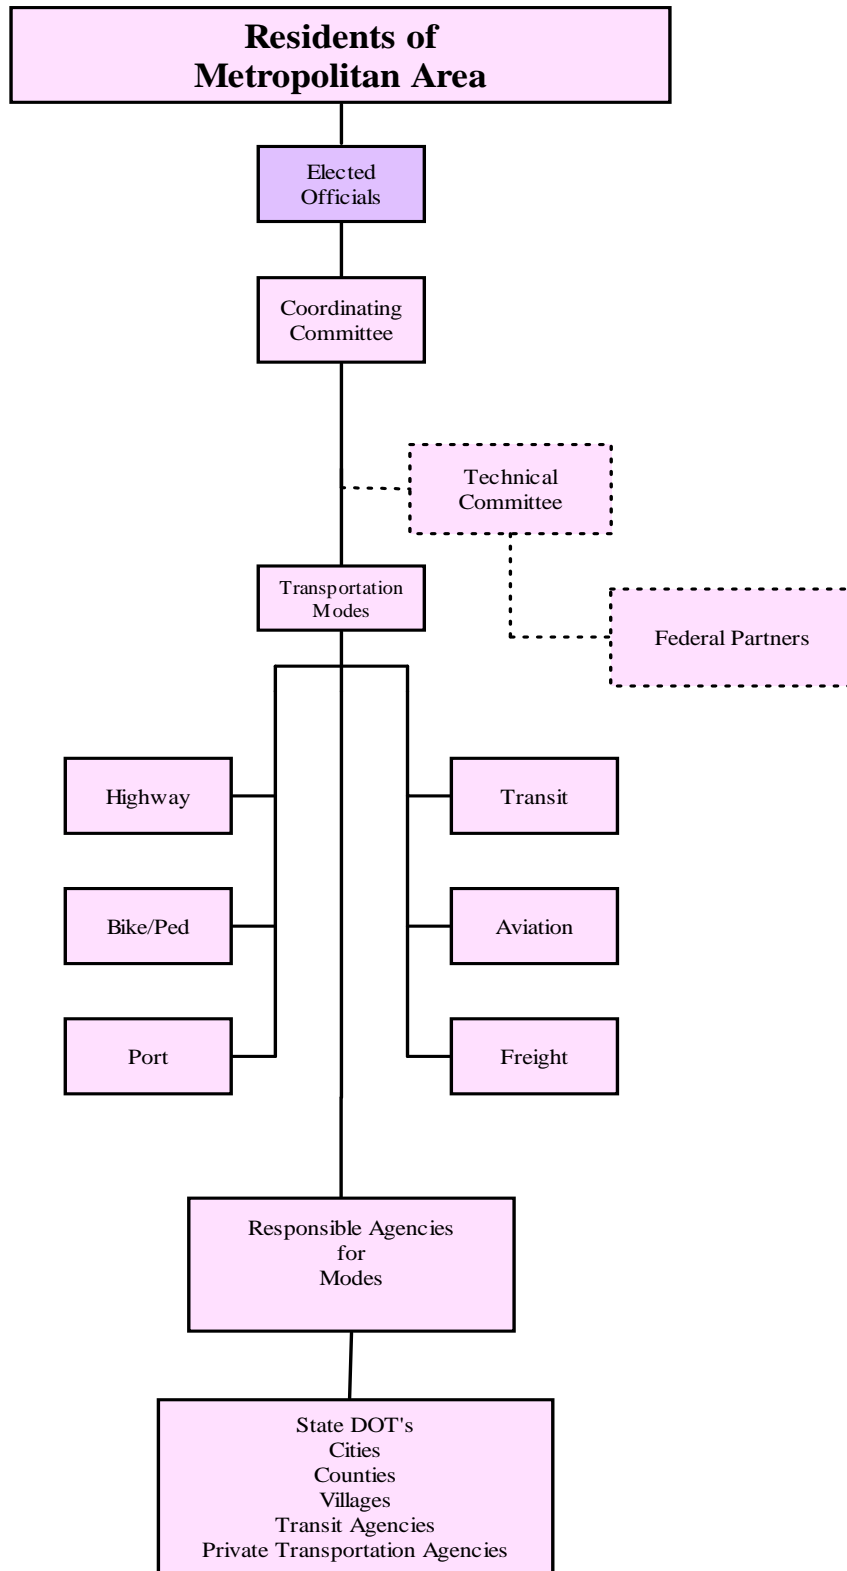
Residents of Metropolitan Area

Elected Officials

Coordinating Committee

Technical Committee

Transportation Modes

Federal Partners

Highway

Transit

Bike/Ped

Aviation

Port

Freight

Responsible Agencies for Modes

State DOT's
Cities
Counties
Villages
Transit Agencies
Private Transportation Agencies